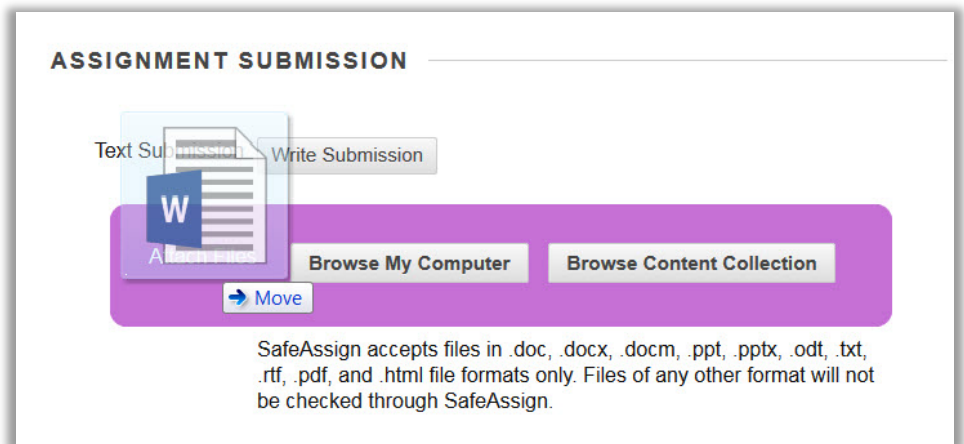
ASSIGNMENT SUBMISSION

Text Submission Write Submission

Attach Files Browse My Computer Browse Content Collection

Move

SafeAssign accepts files in .doc, .docx, .docm, .ppt, .pptx, .odt, .txt, .rtf, .pdf, and .html file formats only. Files of any other format will not be checked through SafeAssign.